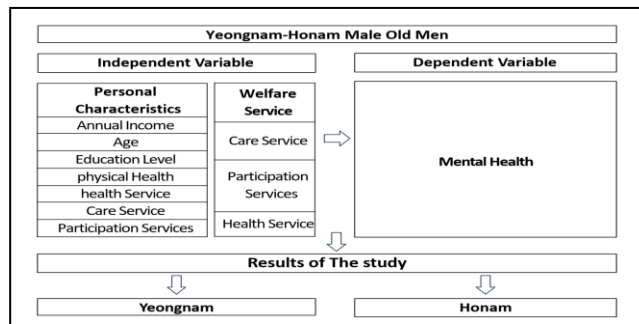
Yeongnam-Honam Male Old Men

Independent Variable

Dependent Variable

Personal Characteristics
Annual Income
Age
Education Level
physical Health
health Service
Care Service
Participation Services

Welfare Service
Care Service
Participation Services
Health Service

Mental Health

Results of The study

Yeongnam

Honam